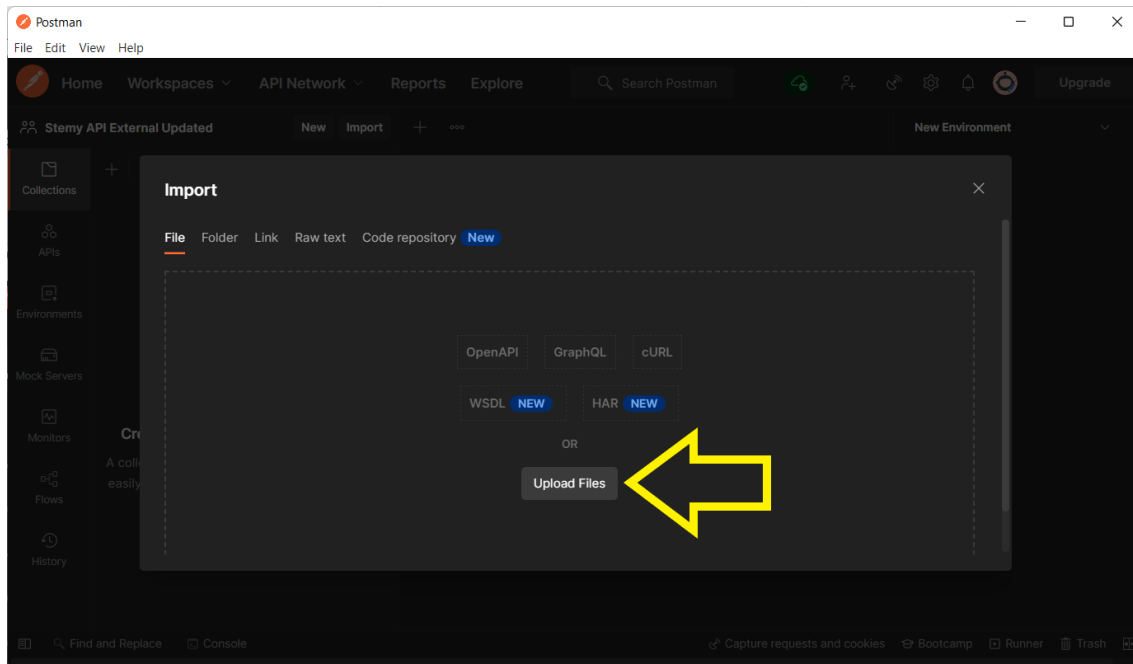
Postman

File Edit View Help

Home Workspaces API Network Reports Explore

Search Postman

Upgrade

Stemy API External Updated New Import

New Environment

Collections

APIs

Environments

Mock Servers

Monitors

Flows

History

Cr

A coll
easily

Import

File Folder Link Raw text Code repository New

OpenAPI GraphQL cURL

WSDL NEW HAR NEW

OR

Upload Files

Find and Replace Console

Capture requests and cookies Bootcamp Runner Trash